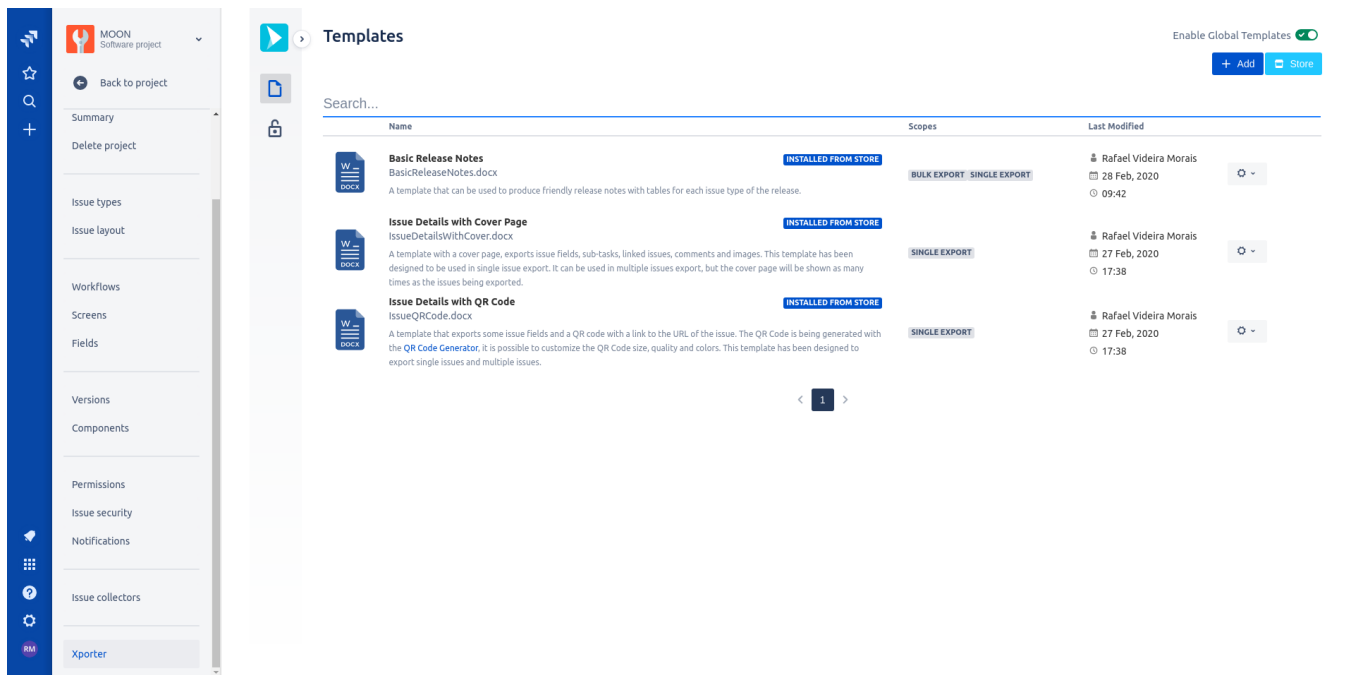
MOON
Software project

Back to project

Summary
Delete project

Issue types
Issue layout

Workflows
Screens
Fields

Versions
Components

Permissions
Issue security
Notifications

Issue collectors

Xporter

RM

Templates

Enable Global Templates

+ Add
Store

Search...

| | Name | Scopes | Last Modified | |
|---|---|---|---|---|
| DOCX | Basic Release Notes INSTALLED FROM STORE BasicReleaseNotes.docx A template that can be used to produce friendly release notes with tables for each issue type of the release. | BULK EXPORT SINGLE EXPORT | Rafael Videira Morais 28 Feb, 2020 09:42 | |
| DOCX | Issue Details with Cover Page INSTALLED FROM STORE IssueDetailsWithCover.docx A template with a cover page, exports issue fields, sub-tasks, linked issues, comments and images. This template has been designed to be used in single issue export. It can be used in multiple issues export, but the cover page will be shown as many times as the issues being exported. | SINGLE EXPORT | Rafael Videira Morais 27 Feb, 2020 17:38 | |
| DOCX | Issue Details with QR Code INSTALLED FROM STORE IssueQRCode.docx A template that exports some issue fields and a QR code with a link to the URL of the issue. The QR Code is being generated with the QR Code Generator, it is possible to customize the QR Code size, quality and colors. This template has been designed to export single issues and multiple issues. | SINGLE EXPORT | Rafael Videira Morais 27 Feb, 2020 17:38 | |

1